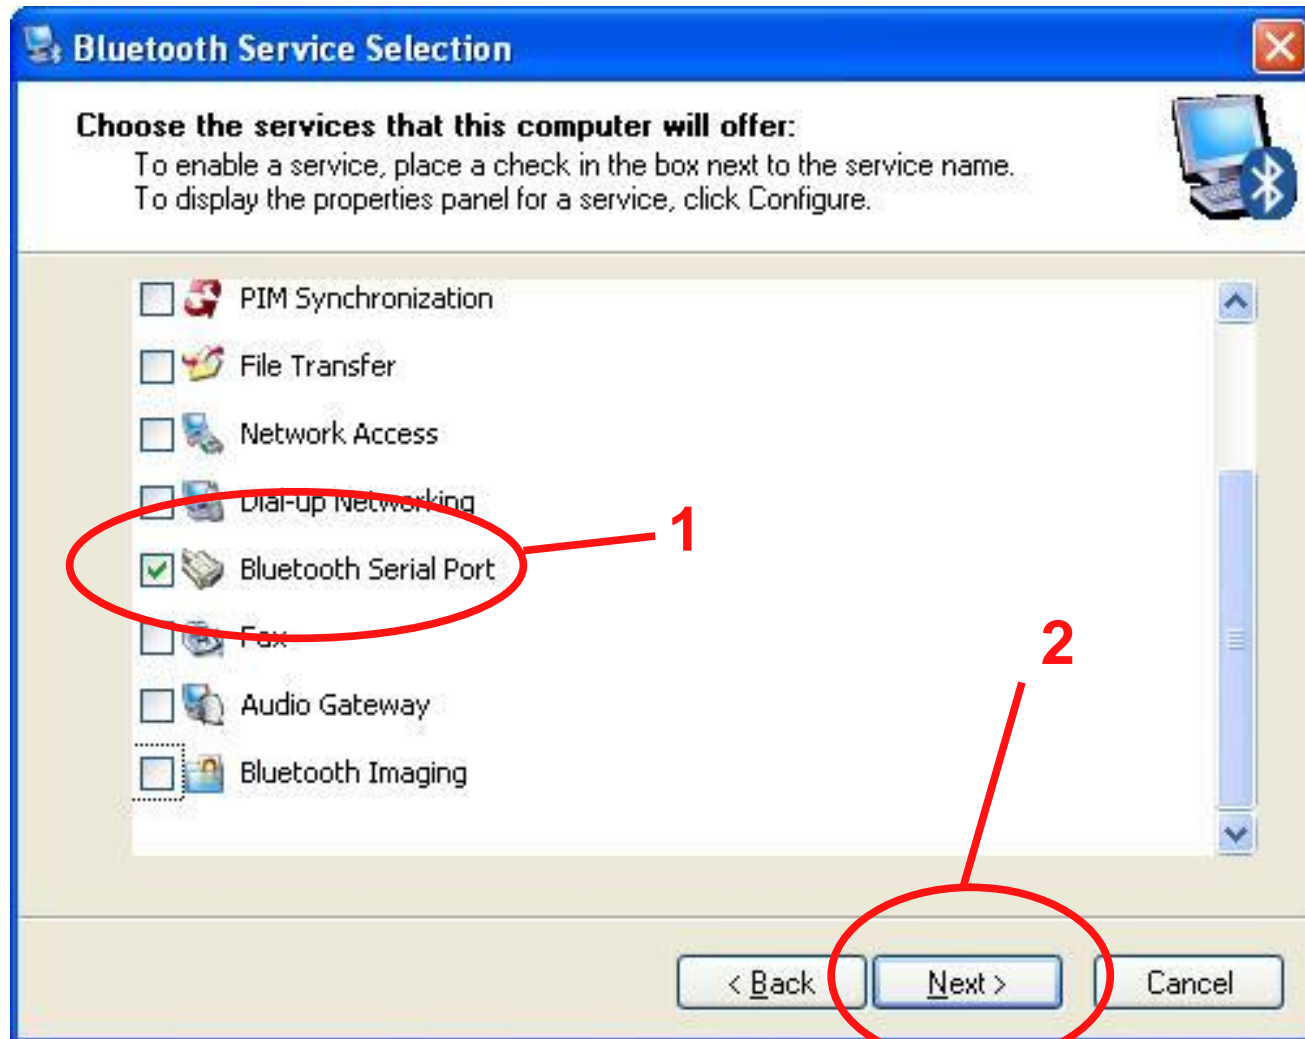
Bluetooth Service Selection

Choose the services that this computer will offer:
To enable a service, place a check in the box next to the service name.
To display the properties panel for a service, click Configure.

PIM Synchronization
File Transfer
Network Access
Dial-up Networking
Bluetooth Serial Port
Fax
Audio Gateway
Bluetooth Imaging

1
2

< Back
Next >
Cancel